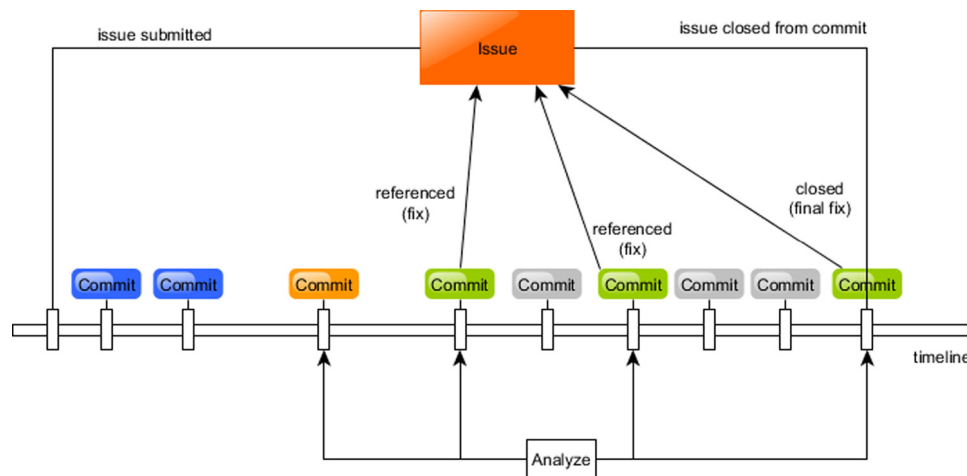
issue submitted

Issue

issue closed from commit

referenced (fix)

referenced (fix)

closed (final fix)

Commit

Commit

Commit

Commit

Commit

Commit

Commit

Commit

Commit

Commit

timeline

Analyze